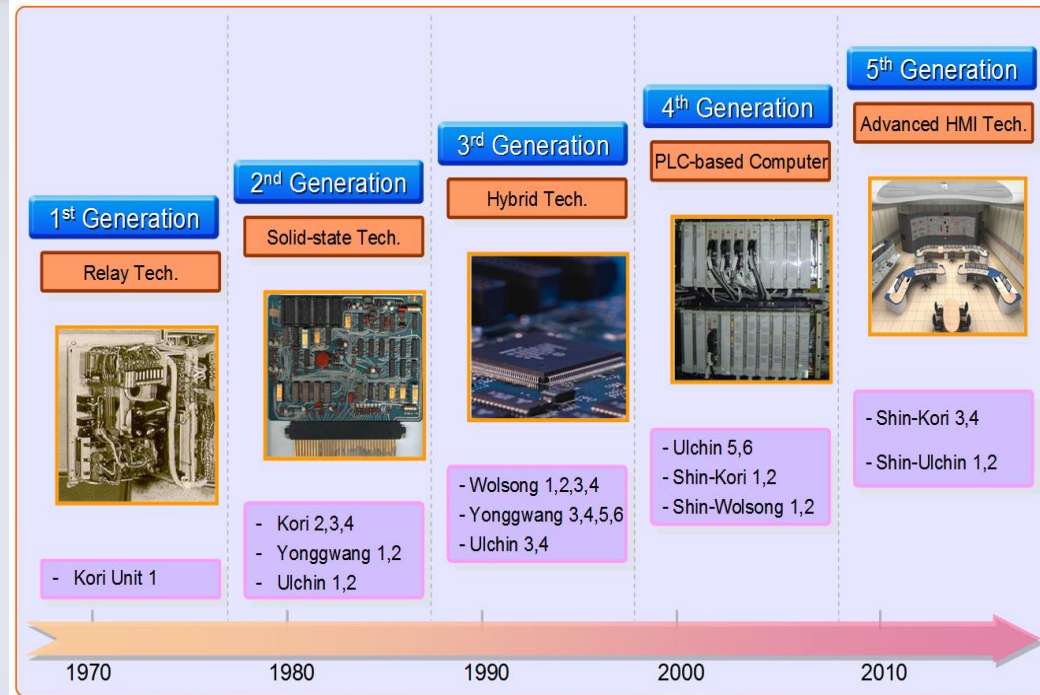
1$^{st}$ Generation

Relay Tech.

- Kori Unit 1

2$^{nd}$ Generation

Solid-state Tech.

- Kori 2,3,4
- Yonggwang 1,2
- Ulchin 1,2

3$^{rd}$ Generation

Hybrid Tech.

- Wolsong 1,2,3,4
- Yonggwang 3,4,5,6
- Ulchin 3,4

4$^{th}$ Generation

PLC-based Computer

- Ulchin 5,6
- Shin-Kori 1,2
- Shin-Wolsong 1,2

5$^{th}$ Generation

Advanced HMI Tech.

- Shin-Kori 3,4
- Shin-Ulchin 1,2

1970

1980

1990

2000

2010